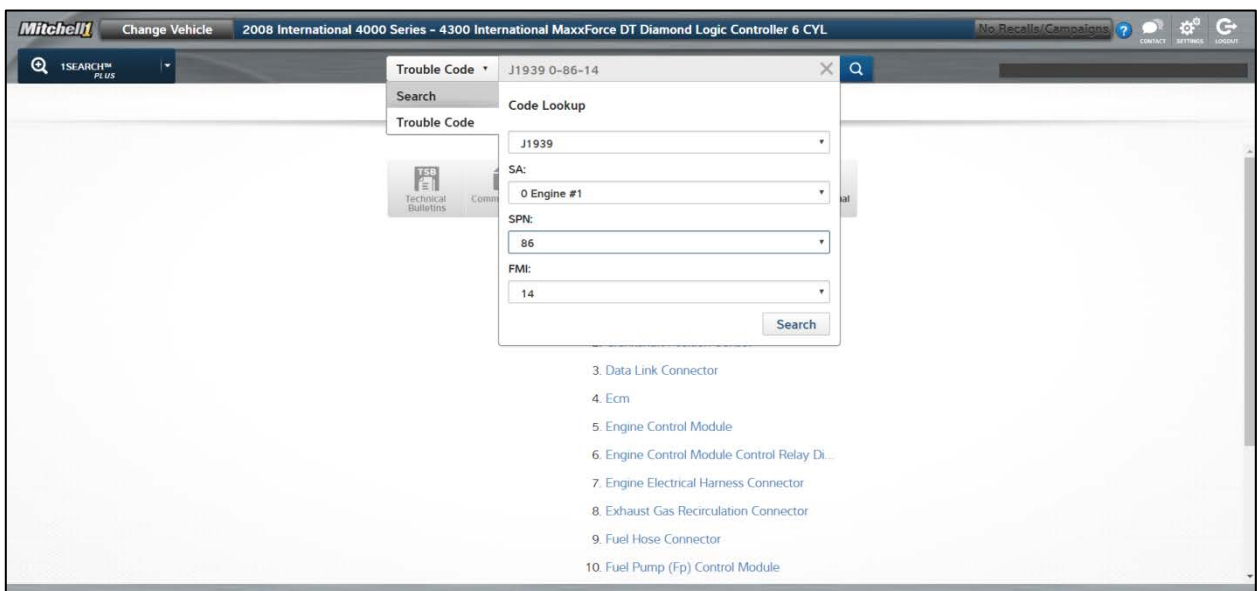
Mitchell1 Change Vehicle 2008 International 4000 Series - 4300 International MaxxForce DT Diamond Logic Controller 6 CYL

No Recalls/Campaigns ? CONTACT SETTINGS LOGOUT

1SEARCH™ PLUS

Trouble Code ▾ J1939 0-86-14

Search
Trouble Code

Code Lookup

J1939

SA:
0 Engine #1

SPN:
86

FMI:
14

Search

TSB Technical Bulletins Comm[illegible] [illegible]al

3. Data Link Connector
4. Ecm
5. Engine Control Module
6. Engine Control Module Control Relay Di...
7. Engine Electrical Harness Connector
8. Exhaust Gas Recirculation Connector
9. Fuel Hose Connector
10. Fuel Pump (Fp) Control Module